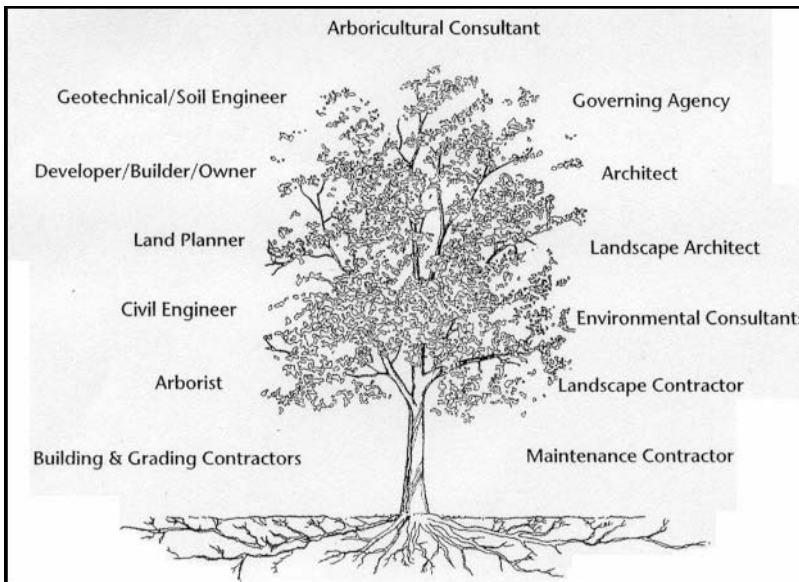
Arboricultural Consultant

Geotechnical/Soil Engineer

Governing Agency

Developer/Builder/Owner

Architect

Land Planner

Landscape Architect

Civil Engineer

Environmental Consultants

Arborist

Landscape Contractor

Building & Grading Contractors

Maintenance Contractor